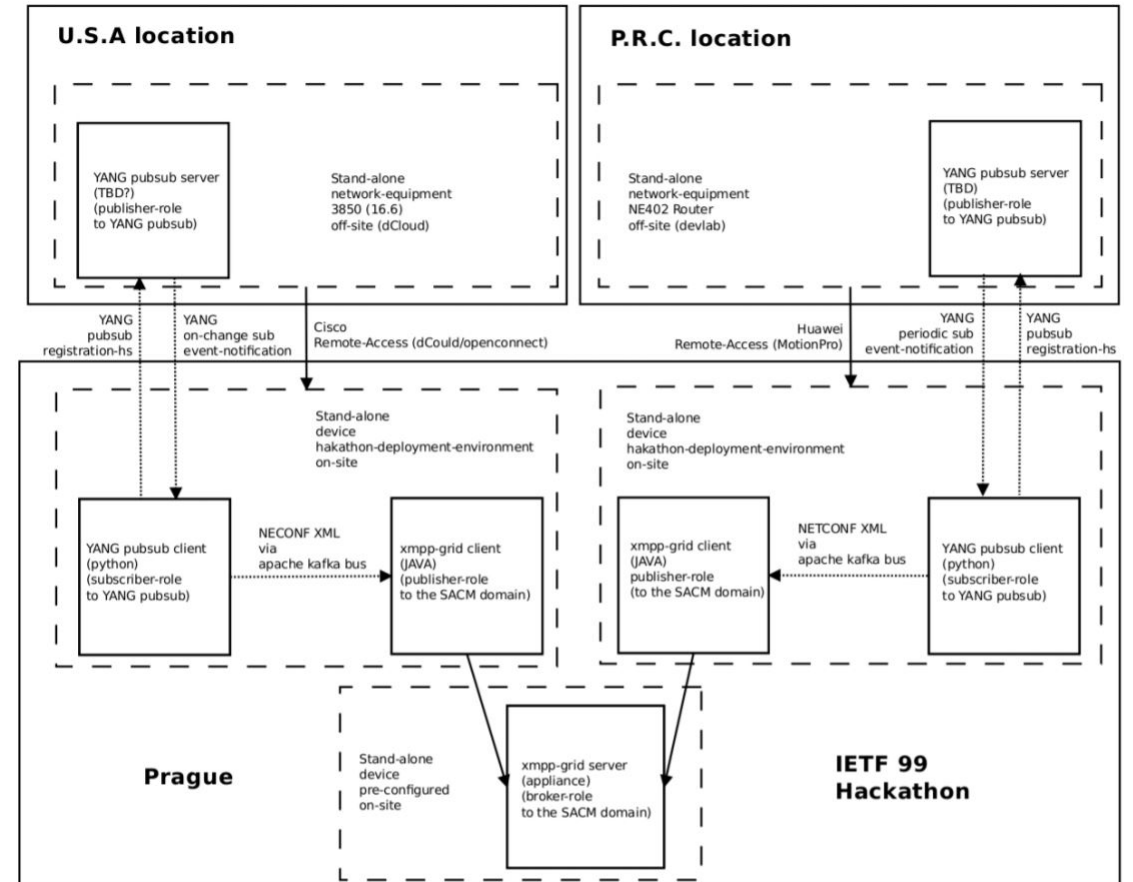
U.S.A location

YANG pubsub server (TBD?) (publisher-role to YANG pubsub)

Stand-alone network-equipment 3850 (16.6) off-site (dCloud)

P.R.C. location

Stand-alone network-equipment NE402 Router off-site (devlab)

YANG pubsub server (TBD) (publisher-role to YANG pubsub)

YANG pubsub registration-hs

YANG on-change sub event-notification

Cisco Remote-Access (dCould/openconnect)

Huawei Remote-Access (MotionPro)

YANG periodic sub event-notification

YANG pubsub registration-hs

Stand-alone device hakathon-deployment-environment on-site

YANG pubsub client (python) (subscriber-role to YANG pubsub)

NECONF XML via apache kafka bus

xmpp-grid client (JAVA) (publisher-role to the SACM domain)

Stand-alone device hakathon-deployment-environment on-site

xmpp-grid client (JAVA) publisher-role (to the SACM domain)

NETCONF XML via apache kafka bus

YANG pubsub client (python) (subscriber-role to YANG pubsub)

Stand-alone device pre-configured on-site

xmpp-grid server (appliance) (broker-role to the SACM domain)

Prague

IETF 99 Hackathon